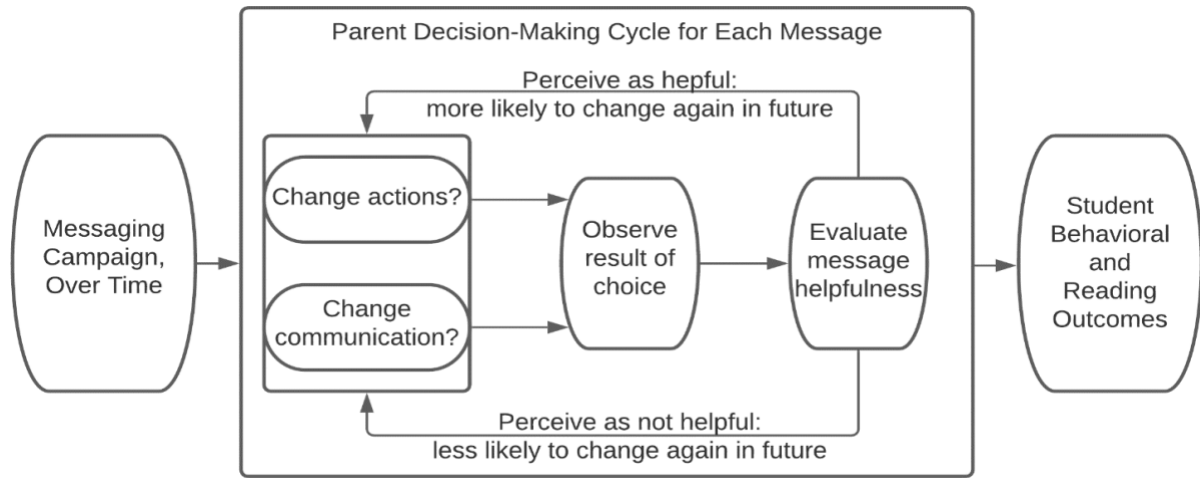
Parent Decision-Making Cycle for Each Message

Perceive as hepful: more likely to change again in future

Messaging Campaign, Over Time

Change actions?

Change communication?

Observe result of choice

Evaluate message helpfulness

Student Behavioral and Reading Outcomes

Perceive as not helpful: less likely to change again in future